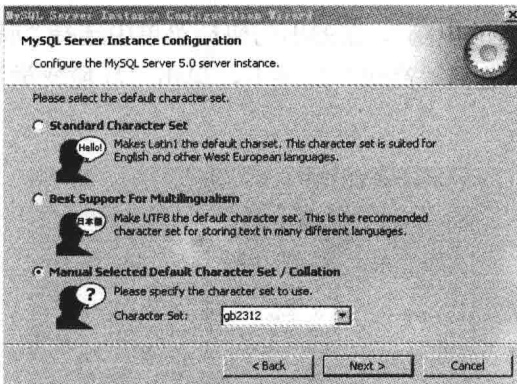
MySQL Server Instance Configuration Wizard

MySQL Server Instance Configuration

Configure the MySQL Server 5.0 server instance.

Please select the default character set.

Standard Character Set

Hello!

Makes Latin1 the default charset. This character set is suited for English and other West European languages.

Best Support For Multilingualism

日本語

Make UTF8 the default character set. This is the recommended character set for storing text in many different languages.

Manual Selected Default Character Set / Collation

?

Please specify the character set to use.

Character Set: gb2312

< Back

Next >

Cancel